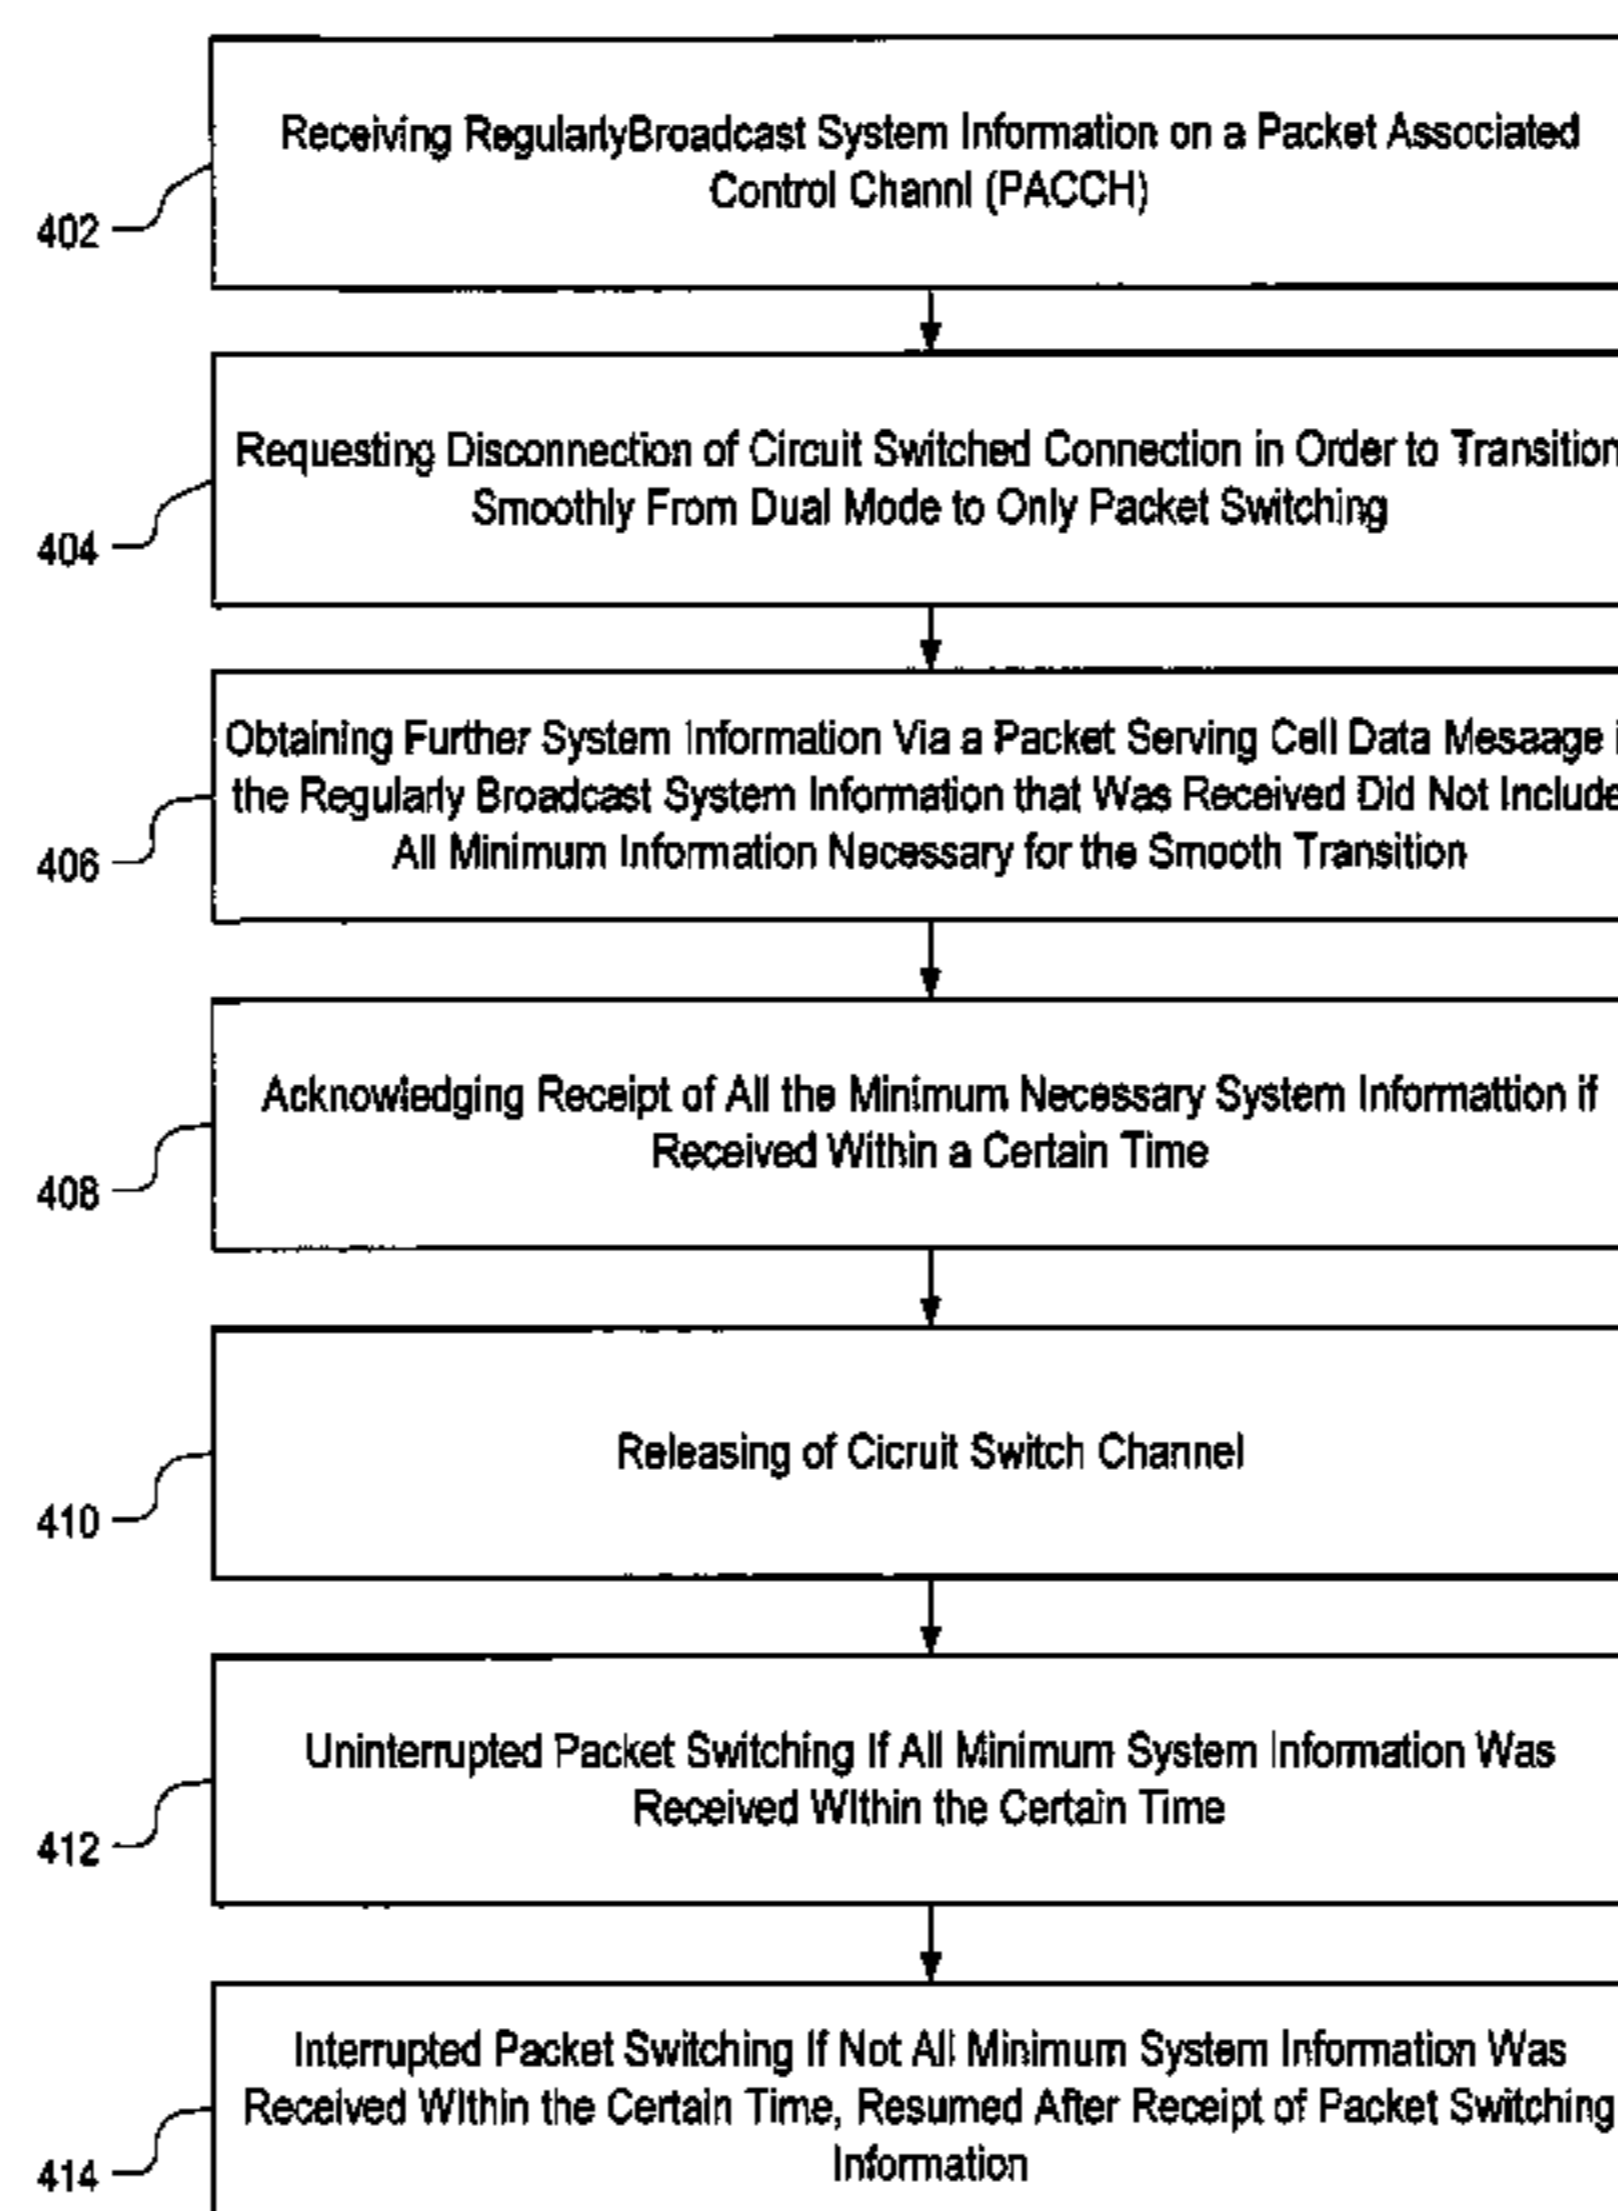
402

Receiving RegularlyBroadcast System Information on a Packet Associated Control Channl (PACCH)

404

Requesting Disconnection of Circuit Switched Connection in Order to Transition Smoothly From Dual Mode to Only Packet Switching

406

Obtaining Further System Information Via a Packet Serving Cell Data Mesaage i the Regularly Broadcast System Information that Was Received Did Not Include All Minimum Information Necessary for the Smooth Transition

408

Acknowledging Receipt of All the Minimum Necessary System Informattion if Received Within a Certain Time

410

Releasing of Cicruit Switch Channel

412

Uninterrupted Packet Switching If All Minimum System Infomation Was Received WIthin the Certain Time

414

Interrupted Packet Switching If Not All Minimum System Infomation Was Received WIthin the Certain Time, Resumed After Receipt of Packet Switching Information